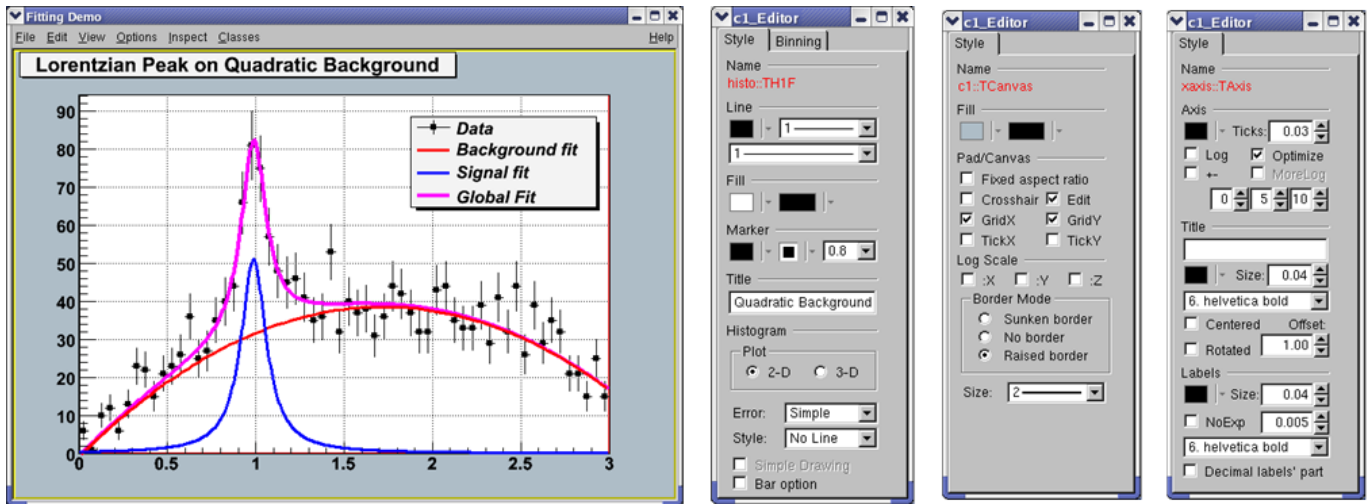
Fitting Demo
File Edit View Options Inspect Classes Help

Lorentzian Peak on Quadratic Background

Data
Background fit
Signal fit
Global Fit

90
80
70
60
50
40
30
20
10
0
0 0.5 1 1.5 2 2.5 3

c1_Editor
Style Binning
Name
histo::TH1F
Line
1
1
Fill
Marker
0.8
Title
Quadratic Background
Histogram
Plot
2-D 3-D
Error: Simple
Style: No Line
Simple Drawing
Bar option

c1_Editor
Style
Name
c1::TCanvas
Fill
Pad/Canvas
Fixed aspect ratio
Crosshair Edit
GridX GridY
TickX TickY
Log Scale
:X :Y :Z
Border Mode
Sunken border
No border
Raised border
Size: 2

c1_Editor
Style
Name
xaxis::TAxis
Axis
Ticks: 0.03
Log Optimize
+- MoreLog
0 5 10
Title
Size: 0.04
6. helvetica bold
Centered Offset:
Rotated 1.00
Labels
Size: 0.04
NoExp 0.005
6. helvetica bold
Decimal labels' part